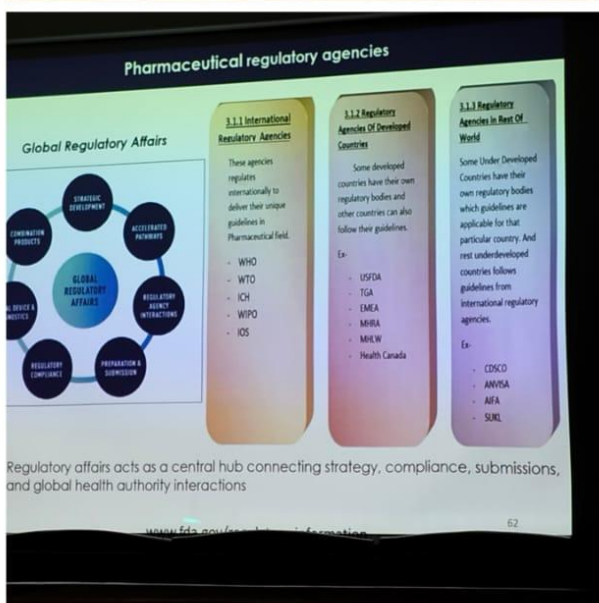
Pharmaceutical regulatory agencies

Global Regulatory Affairs

STRATEGIC DEVELOPMENT

ACCELERATED PATHWAYS

REGULATORY AGENCY INTERACTIONS

PREPARATION & SUBMISSION

REGULATORY COMPLIANCE

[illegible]L DEVICE & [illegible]NOSTICS

COMBINATION PRODUCTS

GLOBAL REGULATORY AFFAIRS

3.1.1 International Regulatory Agencies

These agencies regulates internationally to deliver their unique guidelines in Pharmaceutical field.

- WHO
- WTO
- ICH
- WIPO
- IOS

3.1.2 Regulatory Agencies Of Developed Countries

Some developed countries have their own regulatory bodies and other countries can also follow their guidelines.

Ex-

- USFDA
- TGA
- EMEA
- MHRA
- MHLW
- Health Canada

3.1.3 Regulatory Agencies in Rest Of World

Some Under Developed Countries have their own regulatory bodies which guidelines are applicable for that particular country. And rest underdeveloped countries follows guidelines from international regulatory agencies.

Ex-

- CDSCO
- ANVISA
- AIFA
- SUKL

Regulatory affairs acts as a central hub connecting strategy, compliance, submissions, and global health authority interactions

www.fda.gov/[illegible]information

62